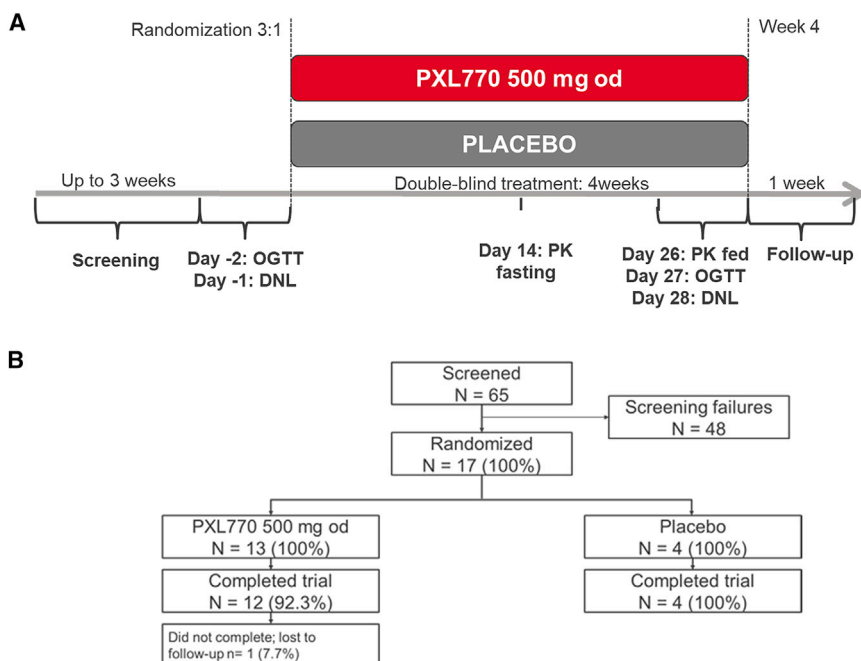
A

Randomization 3:1

Week 4

PXL770 500 mg od

PLACEBO

Up to 3 weeks

Double-blind treatment: 4weeks

1 week

Screening

Day -2: OGTT
Day -1: DNL

Day 14: PK fasting

Day 26: PK fed
Day 27: OGTT
Day 28: DNL

Follow-up

B

Screened
N = 65

Screening failures
N = 48

Randomized
N = 17 (100%)

PXL770 500 mg od
N = 13 (100%)

Placebo
N = 4 (100%)

Completed trial
N = 12 (92.3%)

Completed trial
N = 4 (100%)

Did not complete; lost to follow-up n= 1 (7.7%)